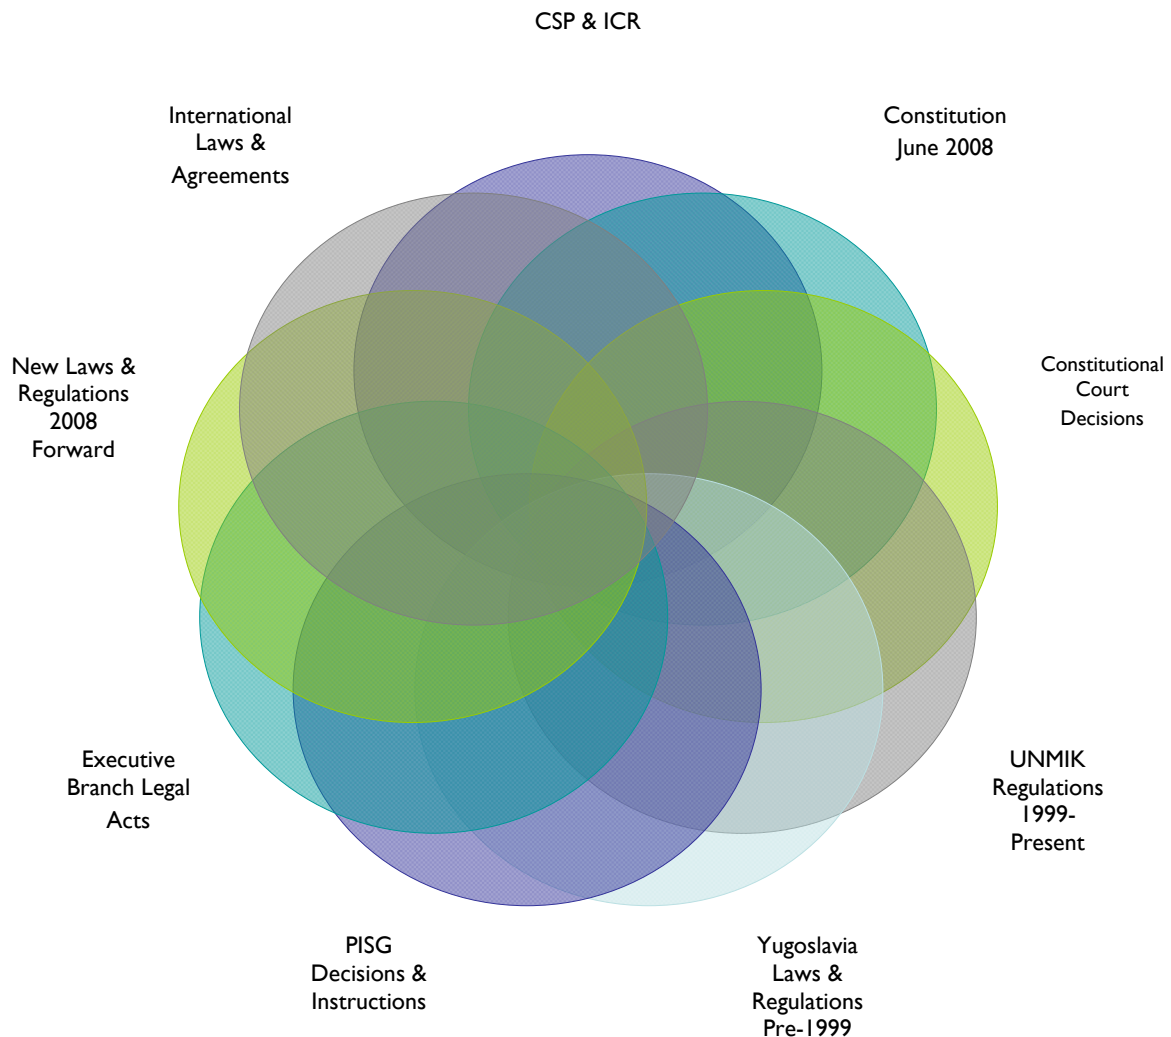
CSP & ICR

International Laws & Agreements

Constitution June 2008

New Laws & Regulations 2008 Forward

Constitutional Court Decisions

Executive Branch Legal Acts

UNMIK Regulations 1999-Present

PISG Decisions & Instructions

Yugoslavia Laws & Regulations Pre-1999